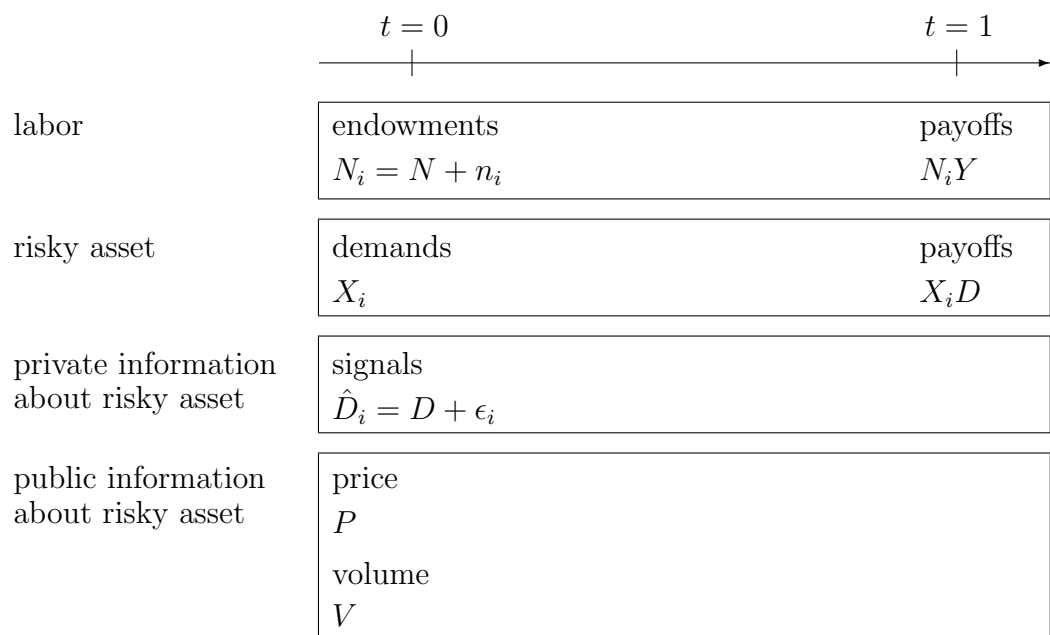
$t = 0$ $t = 1$

labor

endowments payoffs
$N_i = N + n_i$ $N_i Y$

risky asset

demands payoffs
$X_i$ $X_i D$

private information about risky asset

signals
$\hat{D}_i = D + \epsilon_i$

public information about risky asset

price
$P$

volume
$V$